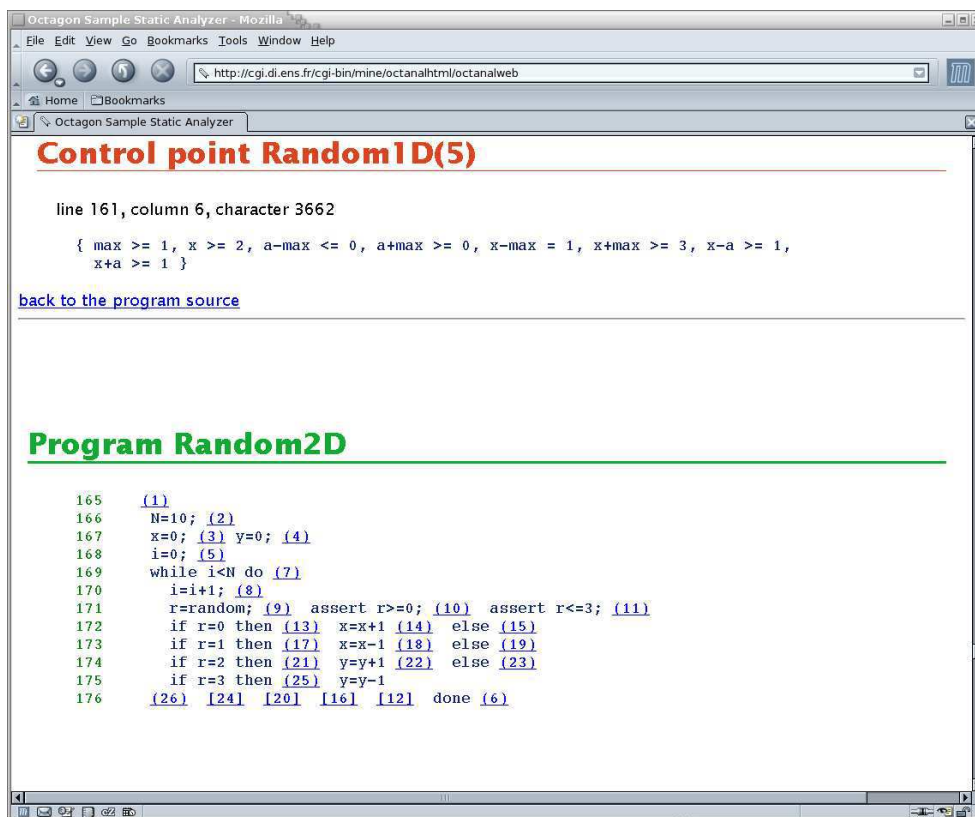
Octagon Sample Static Analyzer - Mozilla

File Edit View Go Bookmarks Tools Window Help

http://cgi.di.ens.fr/cgi-bin/mine/octanalhtml/octanalweb

Home Bookmarks

Octagon Sample Static Analyzer

# Control point Random1D(5)

line 161, column 6, character 3662

{ max >= 1, x >= 2, a-max <= 0, a+max >= 0, x-max = 1, x+max >= 3, x-a >= 1, x+a >= 1 }

back to the program source

# Program Random2D

165 (1)
166 N=10; (2)
167 x=0; (3) y=0; (4)
168 i=0; (5)
169 while i<N do (7)
170 i=i+1; (8)
171 r=random; (9) assert r>=0; (10) assert r<=3; (11)
172 if r=0 then (13) x=x+1 (14) else (15)
173 if r=1 then (17) x=x-1 (18) else (19)
174 if r=2 then (21) y=y+1 (22) else (23)
175 if r=3 then (25) y=y-1
176 (26) [24] [20] [16] [12] done (6)